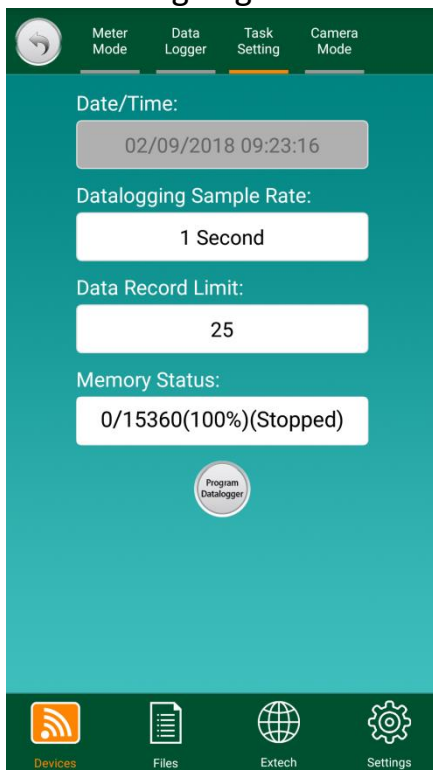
Meter Mode
Data Logger
Task Setting
Camera Mode

Date/Time:
02/09/2018 09:23:16
Datalogging Sample Rate:
1 Second
Data Record Limit:
25
Memory Status:
0/15360(100%)(Stopped)
Program Datalogger

Devices
Files
Extech
Settings